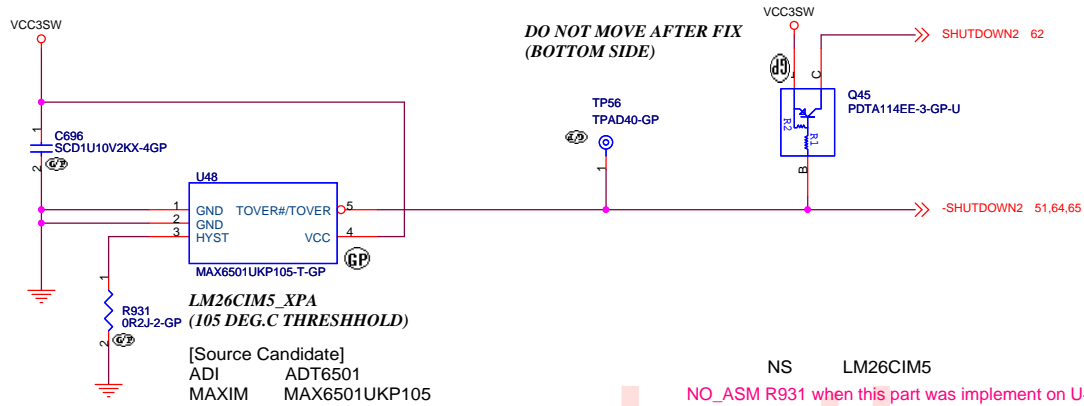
VCC3SW

DO NOT MOVE AFTER FIX
(BOTTOM SIDE)

VCC3SW

SHUTDOWN2 62

J5

E

C

Q45
PDTA114EE-3-GP-U

R2

R1

B

TP56
TPAD40-GP

4/5

1

1
C696
SCD1U10V2KX-4GP
2
G/T

U48

1 GND
2 GND
3 HYST

TOVER#/TOVER 5
VCC 4

MAX6501UKP105-T-GP

GP

-SHUTDOWN2 51,64,65

1
R931
0R2J-2-GP
2
G/T

LM26CIM5_XPA
(105 DEG.C THRESHHOLD)

[Source Candidate]
ADI ADT6501
MAXIM MAX6501UKP105

NS LM26CIM5

NO_ASM R931 when this part was implement on U